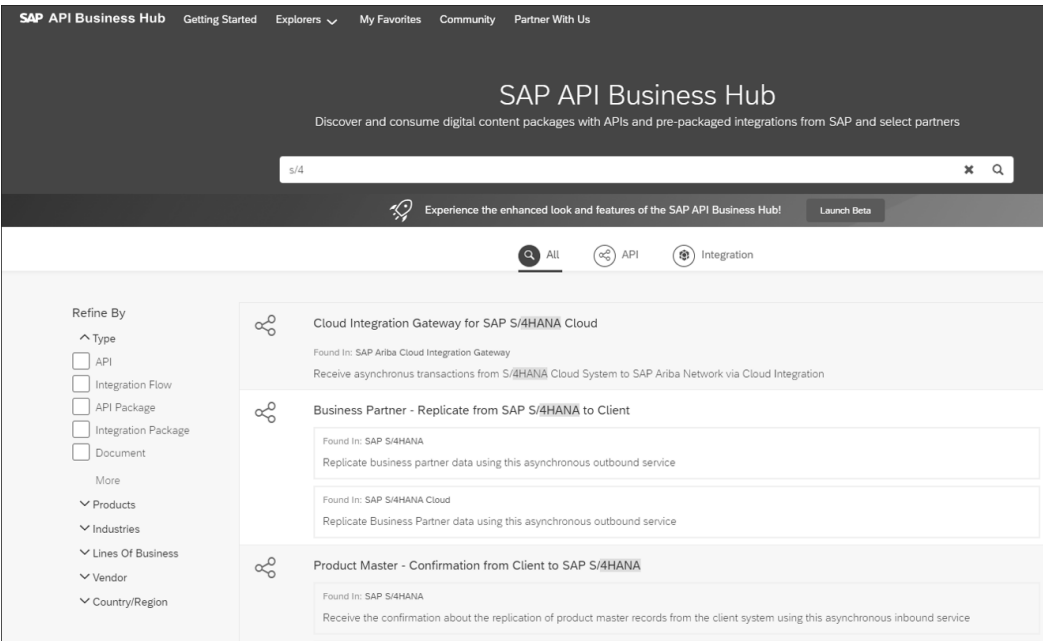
SAP API Business Hub Getting Started Explorers My Favorites Community Partner With Us

SAP API Business Hub
Discover and consume digital content packages with APIs and pre-packaged integrations from SAP and select partners

s/4

Experience the enhanced look and features of the SAP API Business Hub! Launch Beta

All API Integration

Refine By
Type
API
Integration Flow
API Package
Integration Package
Document
More
Products
Industries
Lines Of Business
Vendor
Country/Region

Cloud Integration Gateway for SAP S/4HANA Cloud
Found In: SAP Ariba Cloud Integration Gateway
Receive asynchronous transactions from S/4HANA Cloud System to SAP Ariba Network via Cloud Integration

Business Partner - Replicate from SAP S/4HANA to Client
Found In: SAP S/4HANA
Replicate business partner data using this asynchronous outbound service
Found In: SAP S/4HANA Cloud
Replicate Business Partner data using this asynchronous outbound service

Product Master - Confirmation from Client to SAP S/4HANA
Found In: SAP S/4HANA
Receive the confirmation about the replication of product master records from the client system using this asynchronous inbound service